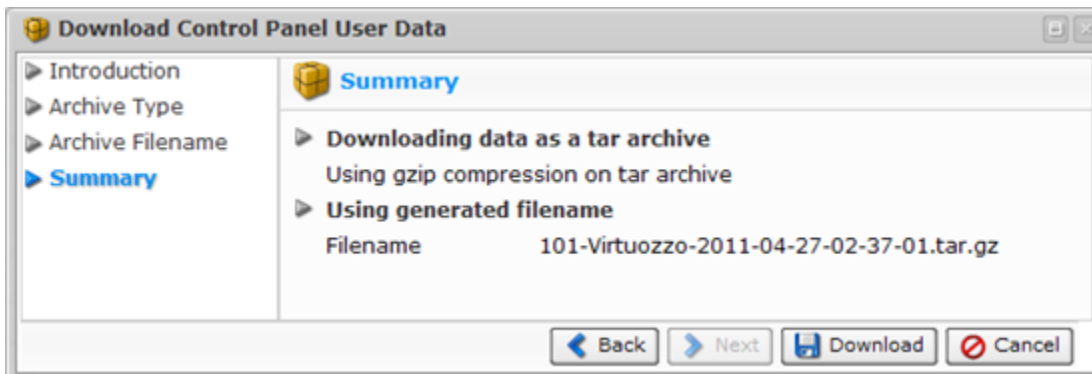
Download Control Panel User Data

Introduction
Archive Type
Archive Filename
Summary

Summary

Downloading data as a tar archive
Using gzip compression on tar archive
Using generated filename
Filename 101-Virtuozzo-2011-04-27-02-37-01.tar.gz

Back
Next
Download
Cancel